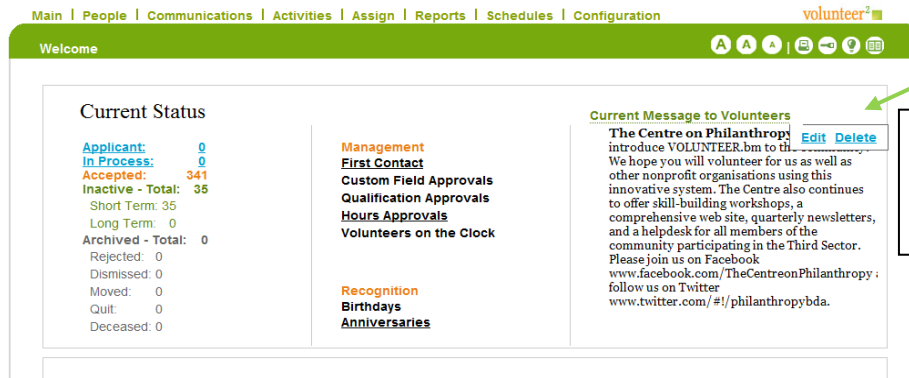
Main | People | Communications | Activities | Assign | Reports | Schedules | Configuration

volunteer²

Welcome

A A A

Current Status

Applicant: 0
In Process: 0
Accepted: 341
Inactive - Total: 35
Short Term: 35
Long Term: 0
Archived - Total: 0
Rejected: 0
Dismissed: 0
Moved: 0
Quit: 0
Deceased: 0

Management
First Contact
Custom Field Approvals
Qualification Approvals
Hours Approvals
Volunteers on the Clock

Recognition
Birthdays
Anniversaries

Current Message to Volunteers

Edit Delete

The Centre on Philanthropy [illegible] introduce VOLUNTEER.bm to the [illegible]. We hope you will volunteer for us as well as other nonprofit organisations using this innovative system. The Centre also continues to offer skill-building workshops, a comprehensive web site, quarterly newsletters, and a helpdesk for all members of the community participating in the Third Sector. Please join us on Facebook www.facebook.com/TheCentreonPhilanthropy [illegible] follow us on Twitter www.twitter.com/#!/philanthropybda.